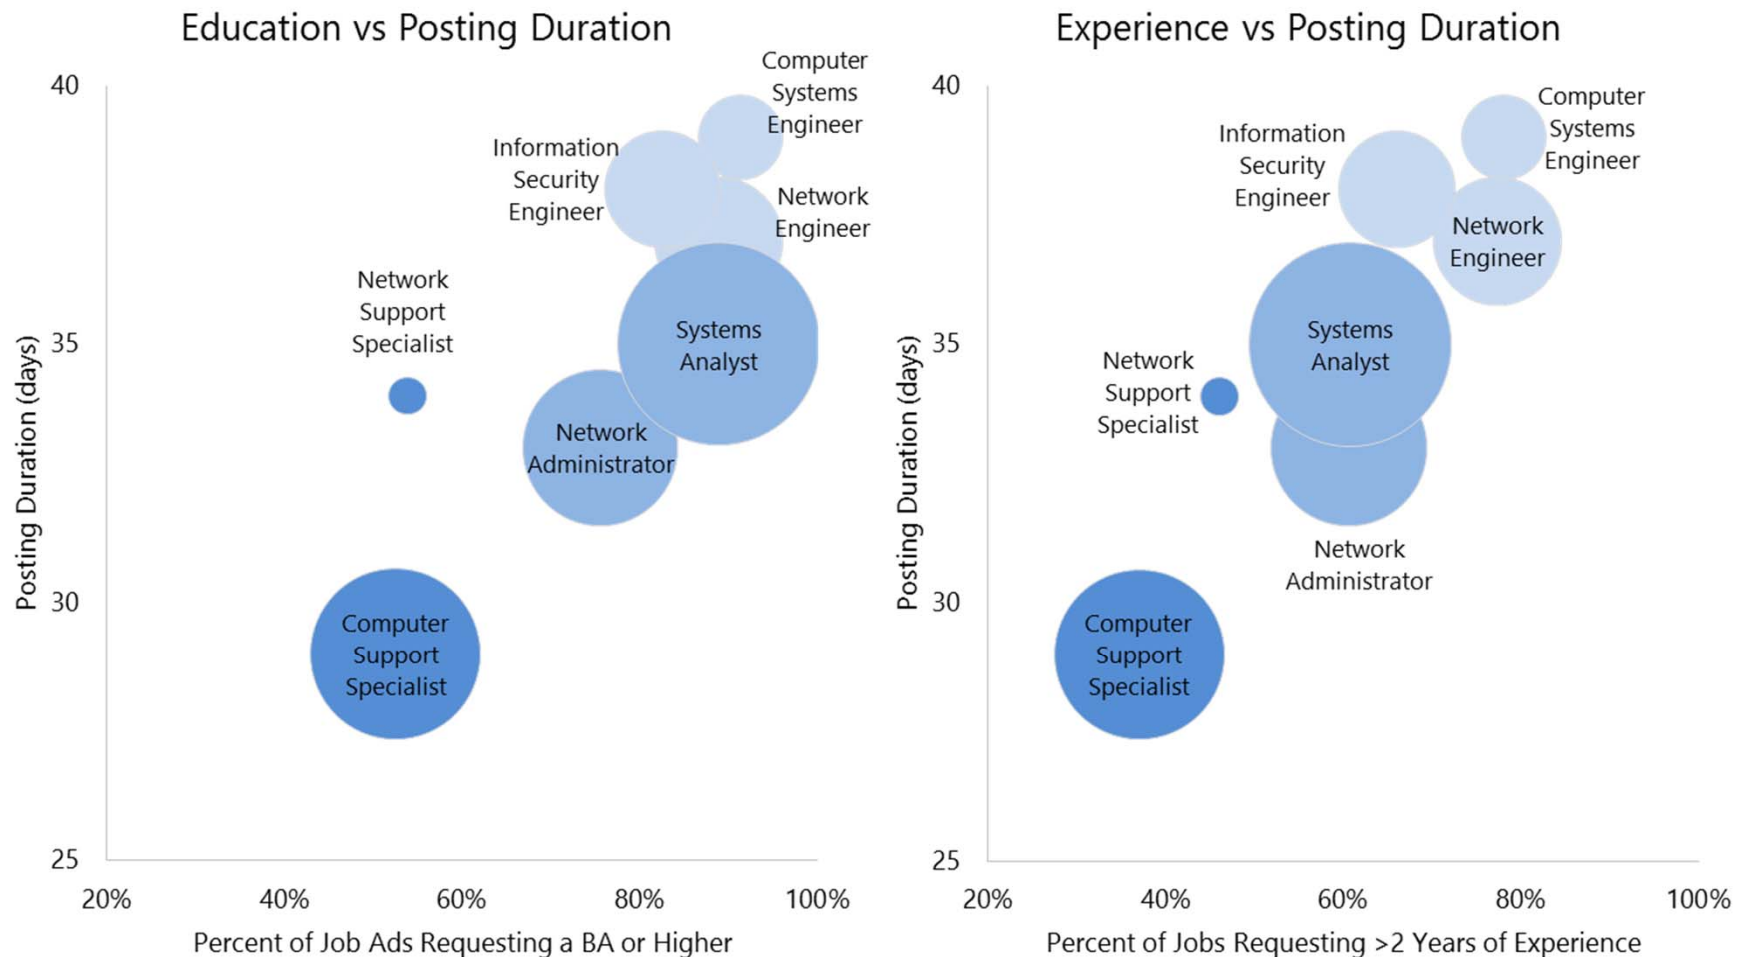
Education vs Posting Duration

Posting Duration (days)

40
35
30
25

20%
40%
60%
80%
100%

Percent of Job Ads Requesting a BA or Higher

Computer Systems Engineer
Information Security Engineer
Network Engineer
Network Support Specialist
Systems Analyst
Network Administrator
Computer Support Specialist

Experience vs Posting Duration

Posting Duration (days)

40
35
30
25

20%
40%
60%
80%
100%

Percent of Jobs Requesting >2 Years of Experience

Computer Systems Engineer
Information Security Engineer
Network Engineer
Systems Analyst
Network Support Specialist
Network Administrator
Computer Support Specialist